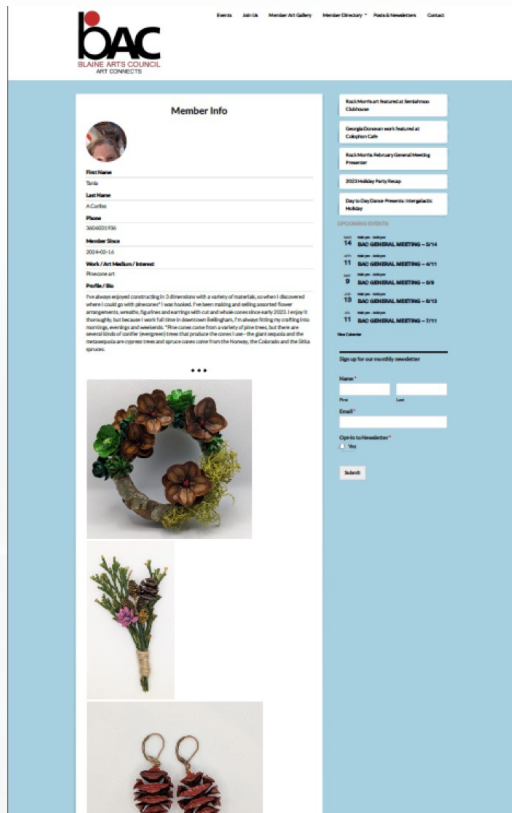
bAC
BLAINE ARTS COUNCIL
ART CONNECTS

Events Join Us Member Art Gallery Member Directory Posts & Newsletters Contact

Member Info

First Name
Tania

Last Name
A Carlbo

Phone
3604001936

Member Since
2024-02-16

Work / Art Medium / Interest
Pinecone art

Profile / Bio
I've always enjoyed constructing in 3 dimensions with a variety of materials, so when I discovered where I could go with pinecones? I was hooked. I've been making and selling assorted flower arrangements, wreaths, figurines and earrings with cut and whole cones since early 2022. I enjoy it thoroughly, but because I work full time in downtown Bellingham, I'm always fitting my crafting into mornings, evenings and weekends. *Pine cones come from a variety of pine trees, but there are several kinds of conifer (evergreen) trees that produce the cones I use - the giant sequoia and the metasequoia are cypress trees and spruce cones come from the Norway, the Colorado and the Sitka spruces.

• • •

Rock Morris art featured at Semiahmoo Clubhouse

Georgia Donovan work featured at Cobyphon Cafe

Rock Morris February General Meeting Presenter

2023 Holiday Party Recap

Day to Day Dance Presents: Intergalactic Holiday

UPCOMING EVENTS

14 BAC GENERAL MEETING – 5/14

11 BAC GENERAL MEETING – 6/11

9 BAC GENERAL MEETING – 8/9

13 BAC GENERAL MEETING – 8/13

11 BAC GENERAL MEETING – 7/11

View Calendar

Sign up for our monthly newsletter

Name *
First Last

Email *

Opt-in to Newsletter *
Yes

Submit